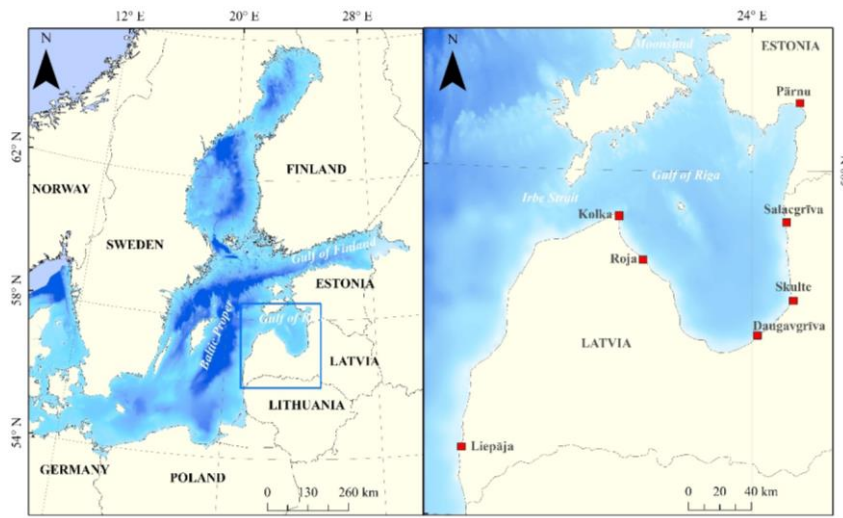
12° E
20° E
28° E
N
62° N
58° N
34° N
NORWAY
SWEDEN
FINLAND
Gulf of Finland
ESTONIA
Baltic Proper
Gulf of R
LATVIA
LITHUANIA
GERMANY
POLAND
0 130 260 km

24° E
N
ESTONIA
Moonsund
Pärnu
Gulf of Riga
Irbe Strait
Kolka
Salacgrīva
Roja
Skulte
Daugavgrīva
LATVIA
Liepāja
0 20 40 km